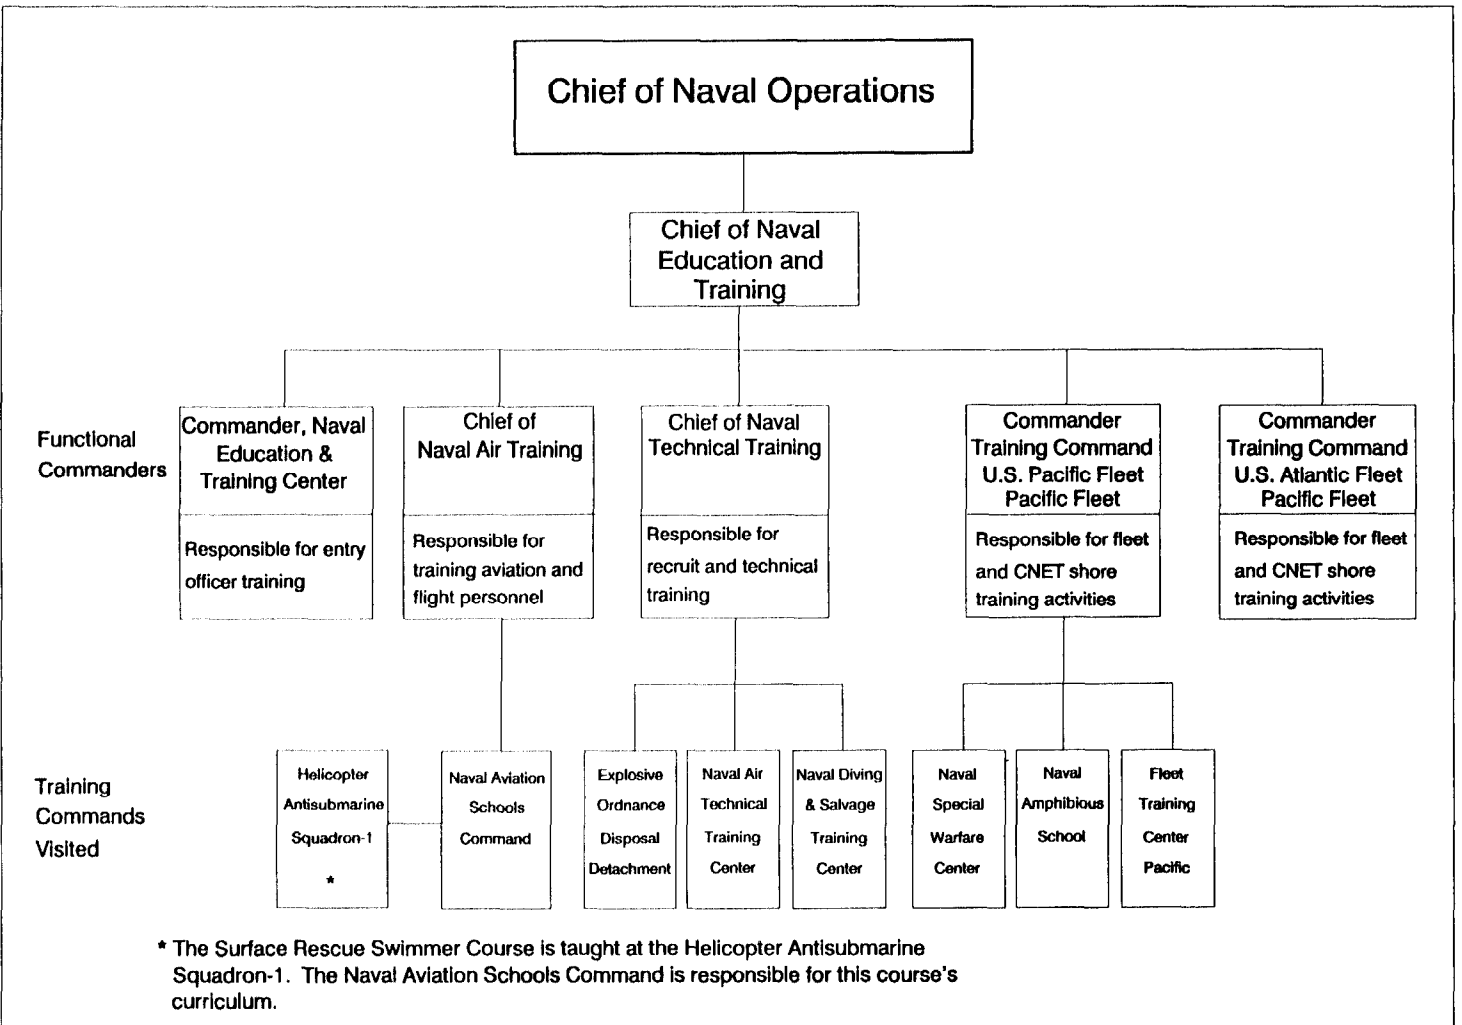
Chief of Naval Operations

Chief of Naval Education and Training

Functional Commanders

Commander, Naval Education & Training Center

Responsible for entry officer training

Chief of Naval Air Training

Responsible for training aviation and flight personnel

Chief of Naval Technical Training

Responsible for recruit and technical training

Commander Training Command U.S. Pacific Fleet Pacific Fleet

Responsible for fleet and CNET shore training activities

Commander Training Command U.S. Atlantic Fleet Pacific Fleet

Responsible for fleet and CNET shore training activities

Training Commands Visited

Helicopter Antisubmarine Squadron-1 *

Naval Aviation Schools Command

Explosive Ordnance Disposal Detachment

Naval Air Technical Training Center

Naval Diving & Salvage Training Center

Naval Special Warfare Center

Naval Amphibious School

Fleet Training Center Pacific

* The Surface Rescue Swimmer Course is taught at the Helicopter Antisubmarine Squadron-1. The Naval Aviation Schools Command is responsible for this course's curriculum.